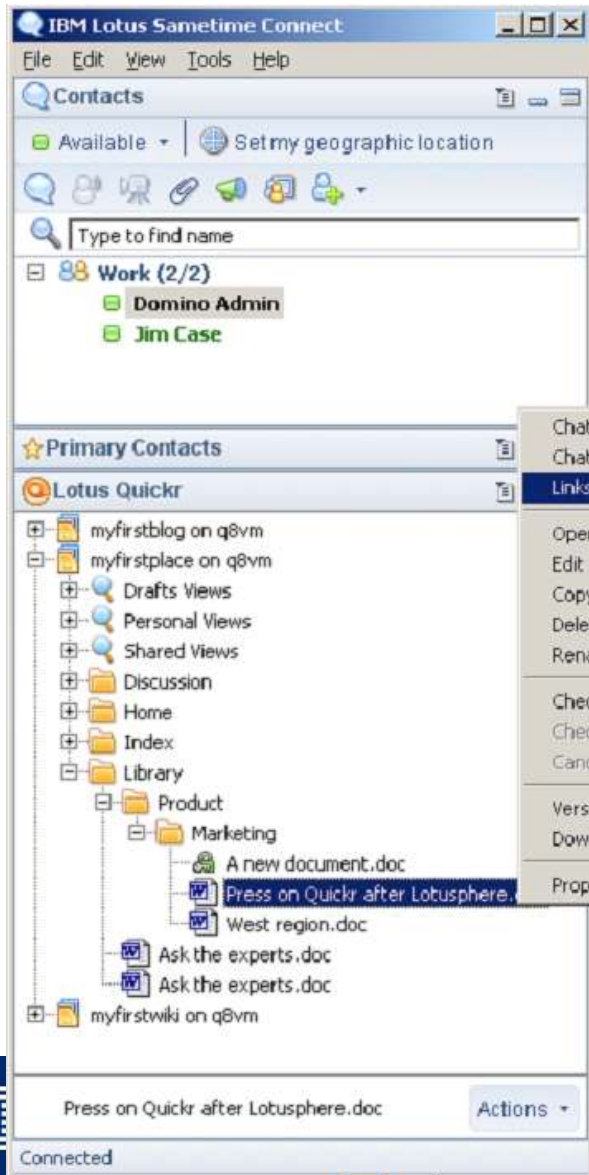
IBM Lotus Sametime Connect

File Edit View Tools Help

Contacts

Available | Set my geographic location

Type to find name

Work (2/2)
Domino Admin
Jim Case

Primary Contacts

Lotus Quickr

myfirstblog on q8vm
myfirstplace on q8vm
Drafts Views
Personal Views
Shared Views
Discussion
Home
Index
Library
Product
Marketing
A new document.doc
Press on Quickr after Lotusphere.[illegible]
West region.doc
Ask the experts.doc
Ask the experts.doc
myfirstwiki on q8vm

Chat
Chat
Links
Oper
Edit
Copy
Dele
Rena
Chec
Chec
Canc
Vers
Dow
Prop

Press on Quickr after Lotusphere.doc

Actions

Connected